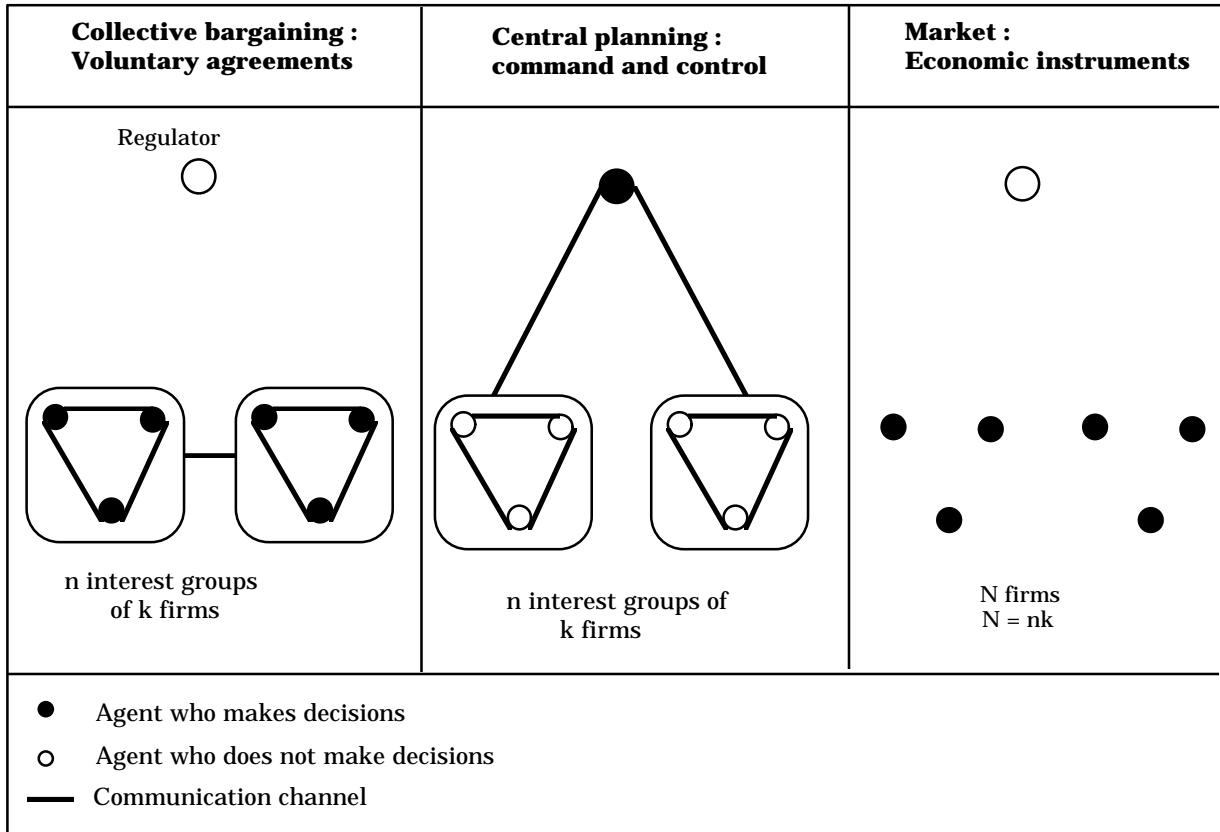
| Collective bargaining : Voluntary agreements | Central planning : command and control | Market : Economic instruments |
|---|---|---|
| Regulator<br><br>n interest groups of k firms | n interest groups of k firms | N firms<br>N = nk |

Agent who makes decisions

Agent who does not make decisions

Communication channel